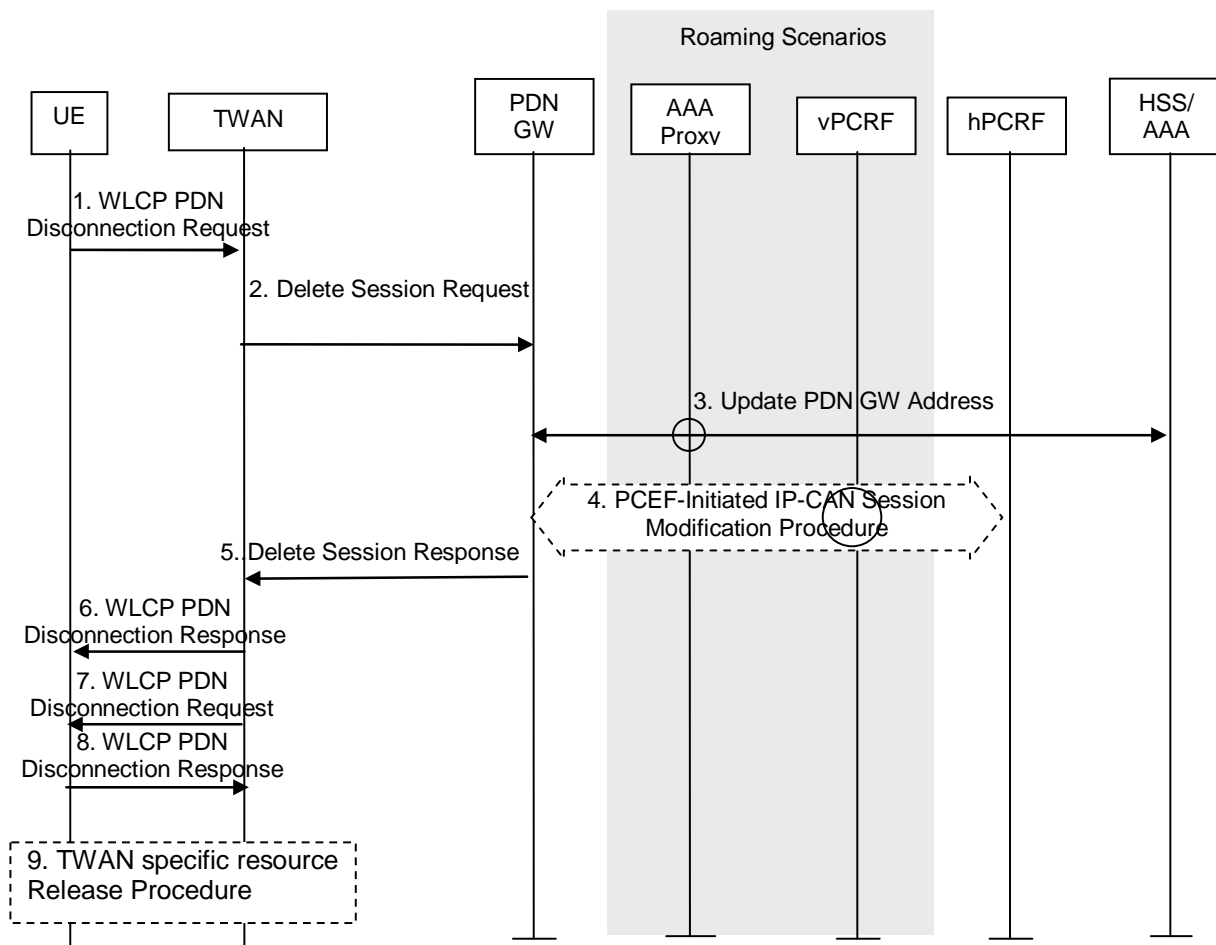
Roaming Scenarios

UE

TWAN

PDN GW

AAA Proxy

vPCRF

hPCRF

HSS/ AAA

1. WLCP PDN Disconnection Request

2. Delete Session Request

3. Update PDN GW Address

4. PCEF-Initiated IP-CAN Session Modification Procedure

5. Delete Session Response

6. WLCP PDN Disconnection Response

7. WLCP PDN Disconnection Request

8. WLCP PDN Disconnection Response

9. TWAN specific resource Release Procedure